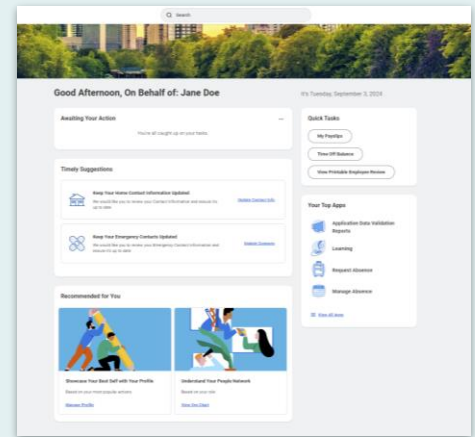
Search

Good Afternoon, On Behalf of: Jane Doe

It's Tuesday, September 3, 2019

Awaiting Your Action

You're all caught up on your tasks.

Timely Suggestions

Keep Your Home Contact Information Updated

We would like you to review your Contact Information and ensure its up to date.

Update Contact Info

Keep Your Emergency Contacts Updated

We would like you to review your Emergency Contact information and ensure its up to date.

Update Contacts

Recommended for You

Showcase Your Best Self with Your Profile

Based on your most popular actions

Manage Profile

Understand Your People Network

Based on your role

View Org Chart

Quick Tasks

My Payslips

Time Off Balance

View Printable Employee Review

Your Top Apps

Application Data Validation Reports

Learning

Request Absence

Manage Absence

View all apps